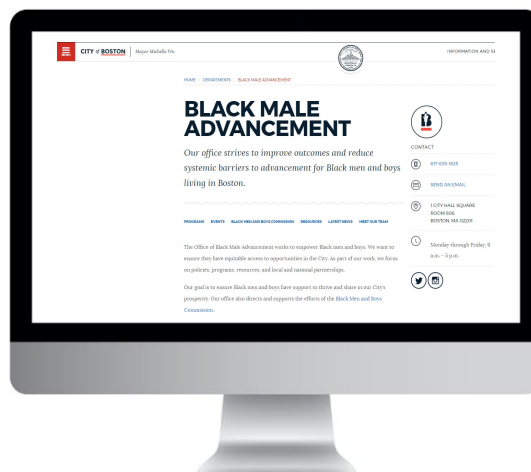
CITY of BOSTON | Mayor Michelle Wu

INFORMATION AND SE

HOME / DEPARTMENTS / BLACK MALE ADVANCEMENT

BLACK MALE ADVANCEMENT

Our office strives to improve outcomes and reduce systemic barriers to advancement for Black men and boys living in Boston.

PROGRAMS EVENTS BLACK MEN AND BOYS COMMISSION RESOURCES LATEST NEWS MEET OUR TEAM

The Office of Black Male Advancement works to empower Black men and boys. We want to ensure they have equitable access to opportunities in the City. As part of our work, we focus on policies, programs, resources, and local and national partnerships.

Our goal is to ensure Black men and boys have support to thrive and share in our City's prosperity. Our office also directs and supports the efforts of the Black Men and Boys Commission.

CONTACT

617-635-1825

SEND AN EMAIL

1 CITY HALL SQUARE ROOM 806 BOSTON, MA 02201

Monday through Friday, 9 a.m. - 5 p.m.